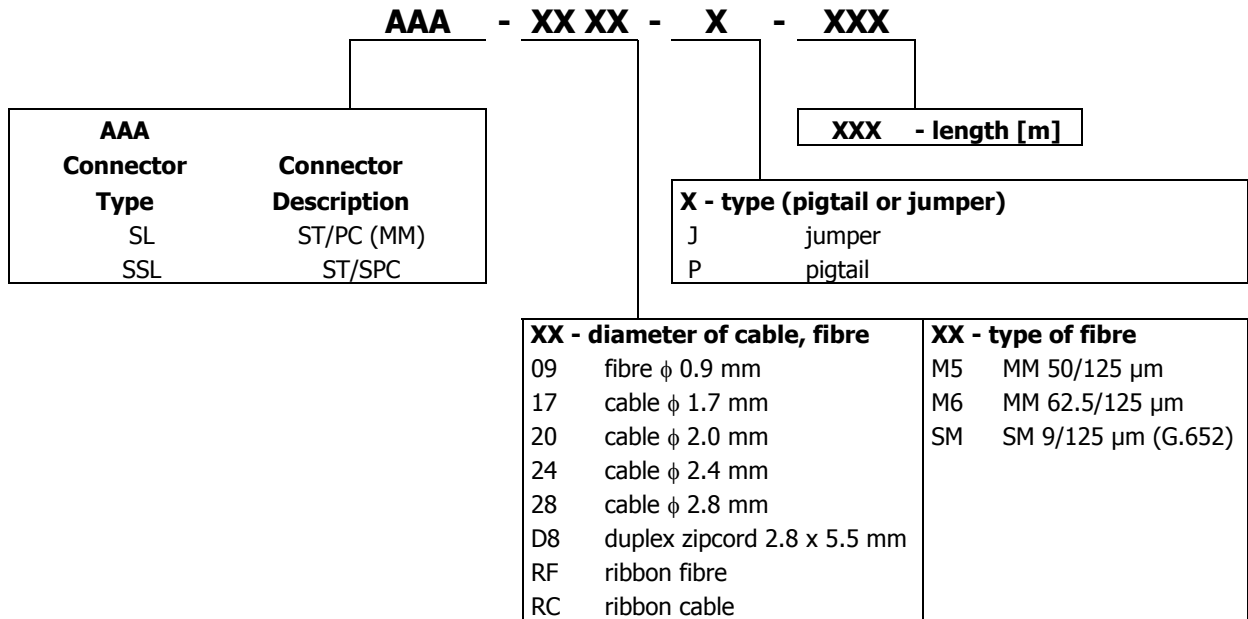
AAA - XX XX - X - XXX

| AAA Connector Type | Connector Description |
|---|---|
| SL | ST/PC (MM) |
| SSL | ST/SPC |

XXX - length [m]

X - type (pigtail or jumper)
J jumper
P pigtail

| XX - diameter of cable, fibre | |
|---|---|
| 09 | fibre $\phi$ 0.9 mm |
| 17 | cable $\phi$ 1.7 mm |
| 20 | cable $\phi$ 2.0 mm |
| 24 | cable $\phi$ 2.4 mm |
| 28 | cable $\phi$ 2.8 mm |
| D8 | duplex zipcord 2.8 x 5.5 mm |
| RF | ribbon fibre |
| RC | ribbon cable |

| XX - type of fibre | |
|---|---|
| M5 | MM 50/125 µm |
| M6 | MM 62.5/125 µm |
| SM | SM 9/125 µm (G.652) |